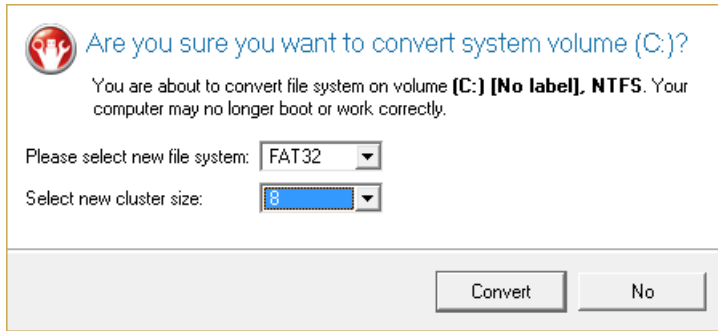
Are you sure you want to convert system volume (C:)?

You are about to convert file system on volume **(C:) [No label], NTFS**. Your computer may no longer boot or work correctly.

Please select new file system: FAT32

Select new cluster size: 8

Convert

No